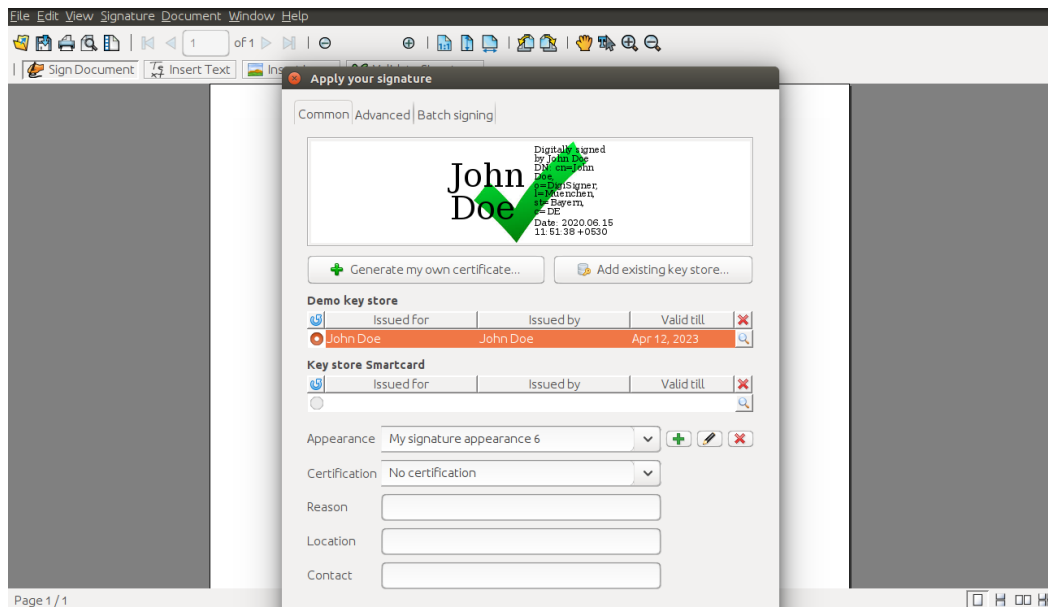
File Edit View Signature Document Window Help

1 of 1

Sign Document Insert Text Ins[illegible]

Apply your signature

Common Advanced Batch signing

John Doe

Digitally signed by John Doe DN: cn=John Doe, o=DigiSigner, l=Muenchen, st=Bayern, c=DE Date: 2020.06.15 11:51:38 +0530

Generate my own certificate...

Add existing key store...

Demo key store

| | Issued for | Issued by | Valid till |
|---|---|---|---|
| | John Doe | John Doe | Apr 12, 2023 |

Key store Smartcard

| | Issued for | Issued by | Valid till |
|---|---|---|---|
| | | | |

Appearance My signature appearance 6

Certification No certification

Reason

Location

Contact

Page 1 / 1